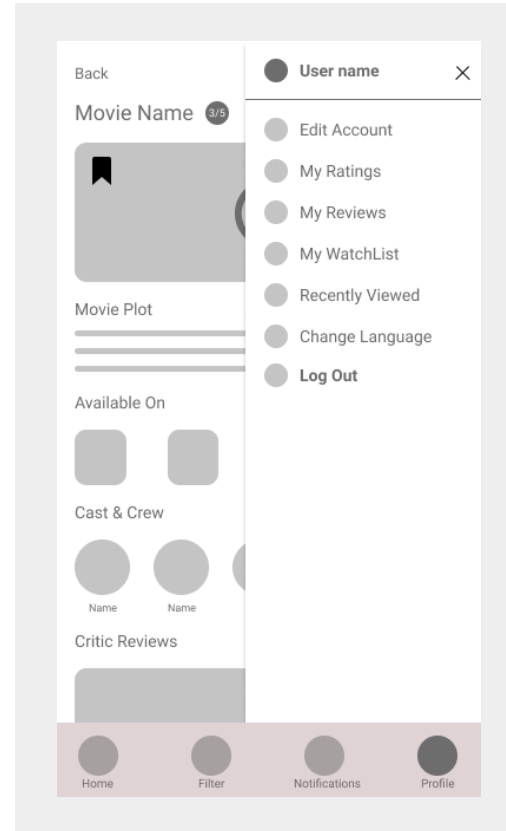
Back

Movie Name 3/5

Movie Plot

Available On

Cast & Crew

Name Name

Critic Reviews

User name ×

Edit Account

My Ratings

My Reviews

My WatchList

Recently Viewed

Change Language

Log Out

Home Filter Notifications Profile